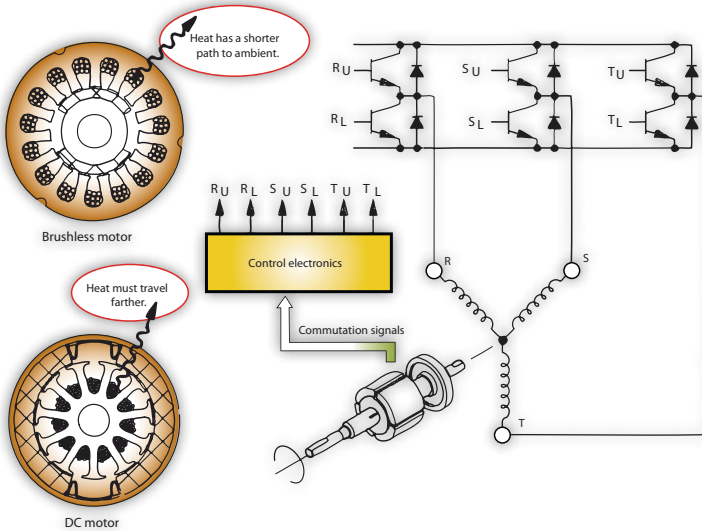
Heat has a shorter path to ambient.

Brushless motor

Heat must travel farther.

DC motor

$R_U$

$R_L$

$S_U$

$S_L$

$T_U$

$T_L$

$R_U$ $R_L$ $S_U$ $S_L$ $T_U$ $T_L$

Control electronics

Commutation signals

R

S

T